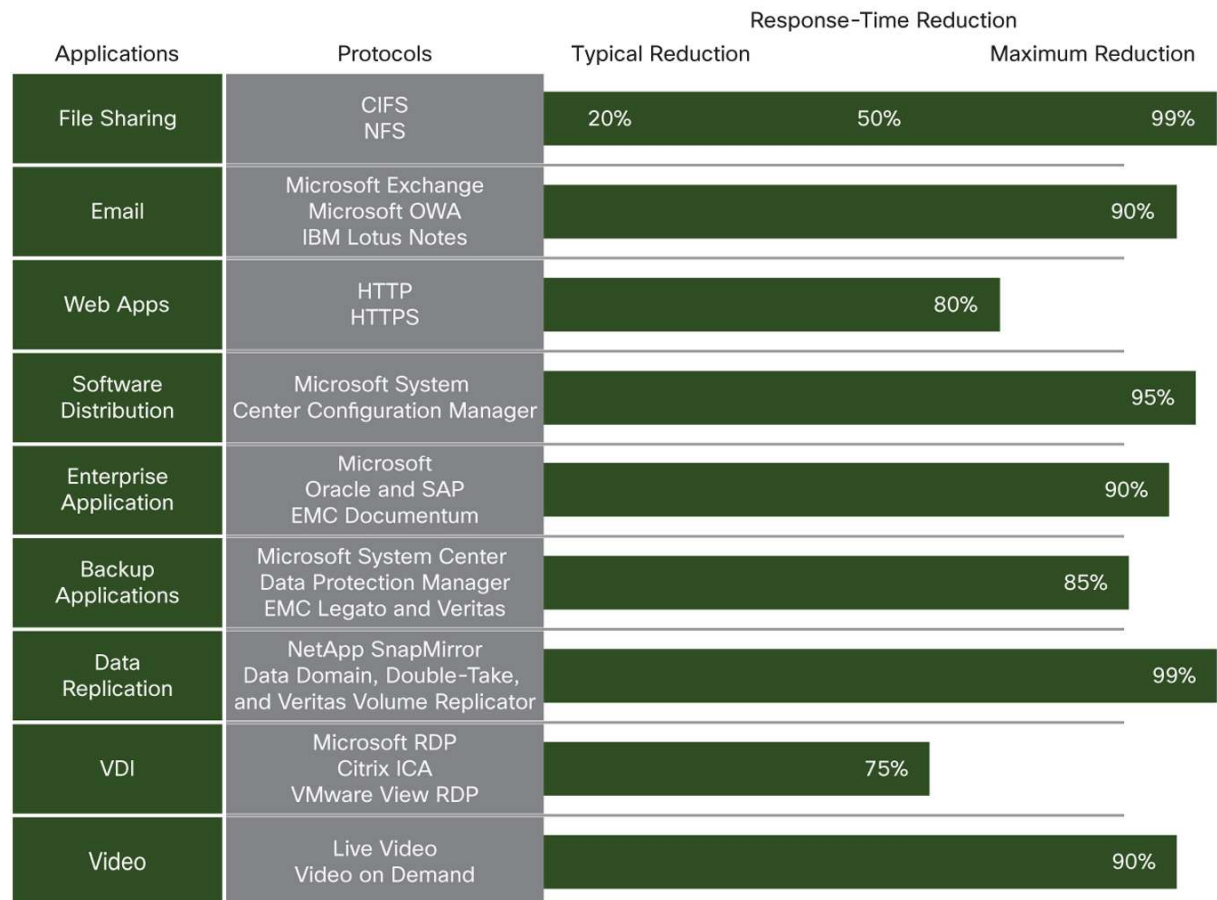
Response-Time Reduction

| Applications | Protocols | Typical Reduction | Maximum Reduction |
|---|---|---|---|
| File Sharing | CIFS NFS | 20% 50% | 99% |
| Email | Microsoft Exchange Microsoft OWA IBM Lotus Notes | | 90% |
| Web Apps | HTTP HTTPS | | 80% |
| Software Distribution | Microsoft System Center Configuration Manager | | 95% |
| Enterprise Application | Microsoft Oracle and SAP EMC Documentum | | 90% |
| Backup Applications | Microsoft System Center Data Protection Manager EMC Legato and Veritas | | 85% |
| Data Replication | NetApp SnapMirror Data Domain, Double-Take, and Veritas Volume Replicator | | 99% |
| VDI | Microsoft RDP Citrix ICA VMware View RDP | | 75% |
| Video | Live Video Video on Demand | | 90% |